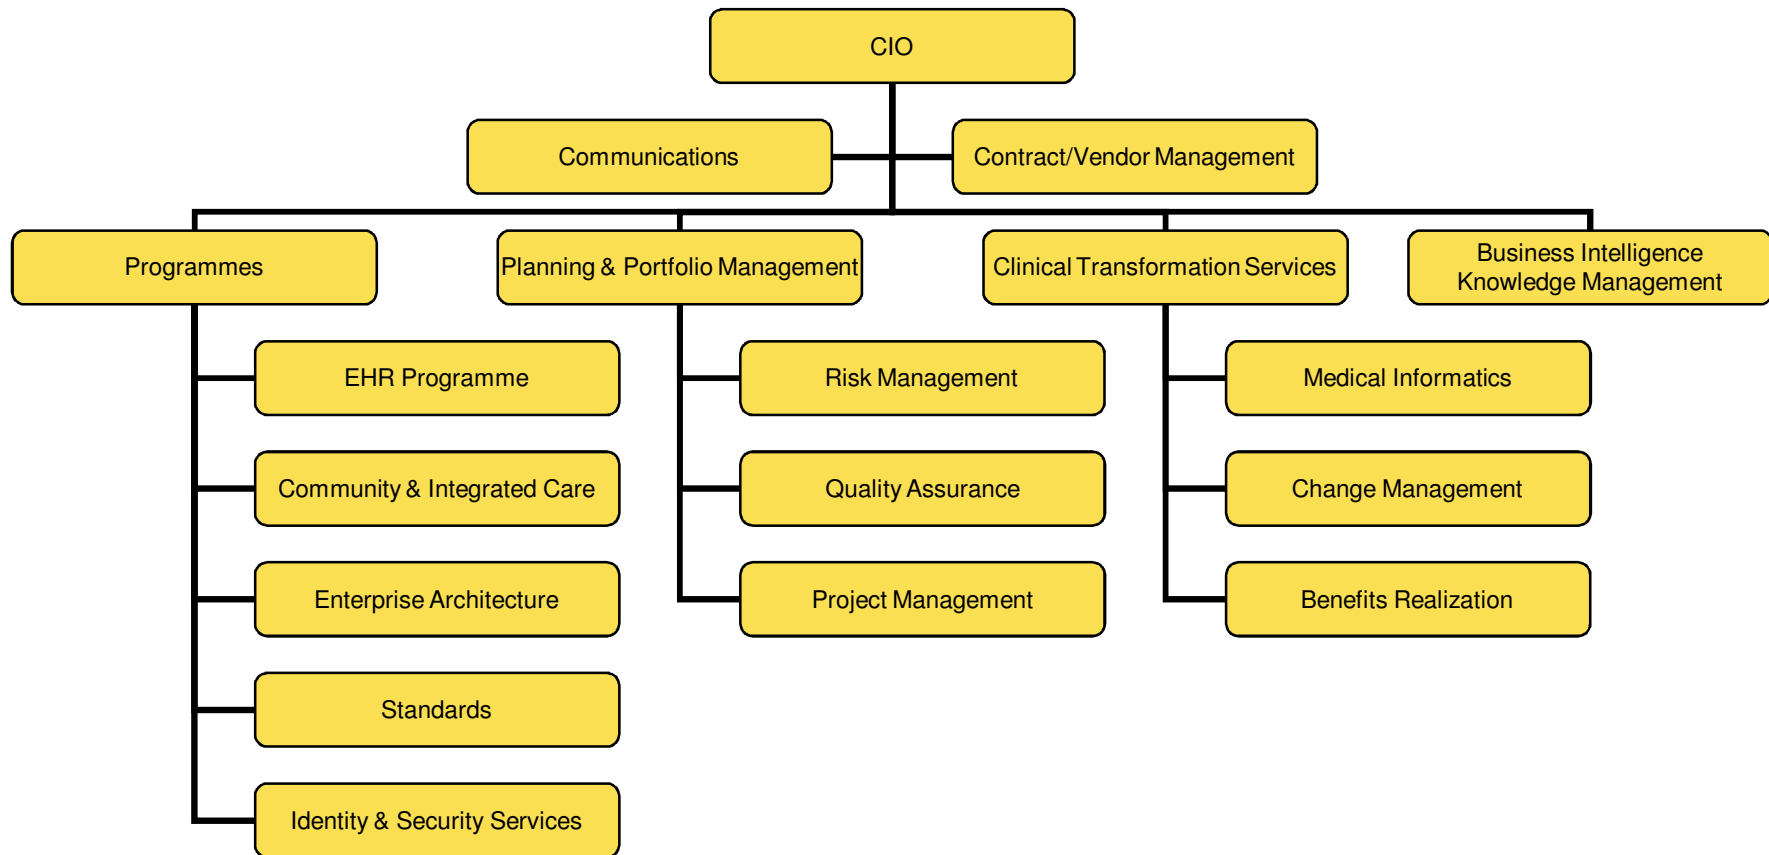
CIO

Communications

Contract/Vendor Management

Programmes

Planning & Portfolio Management

Clinical Transformation Services

Business Intelligence
Knowledge Management

EHR Programme

Community & Integrated Care

Enterprise Architecture

Standards

Identity & Security Services

Risk Management

Quality Assurance

Project Management

Medical Informatics

Change Management

Benefits Realization